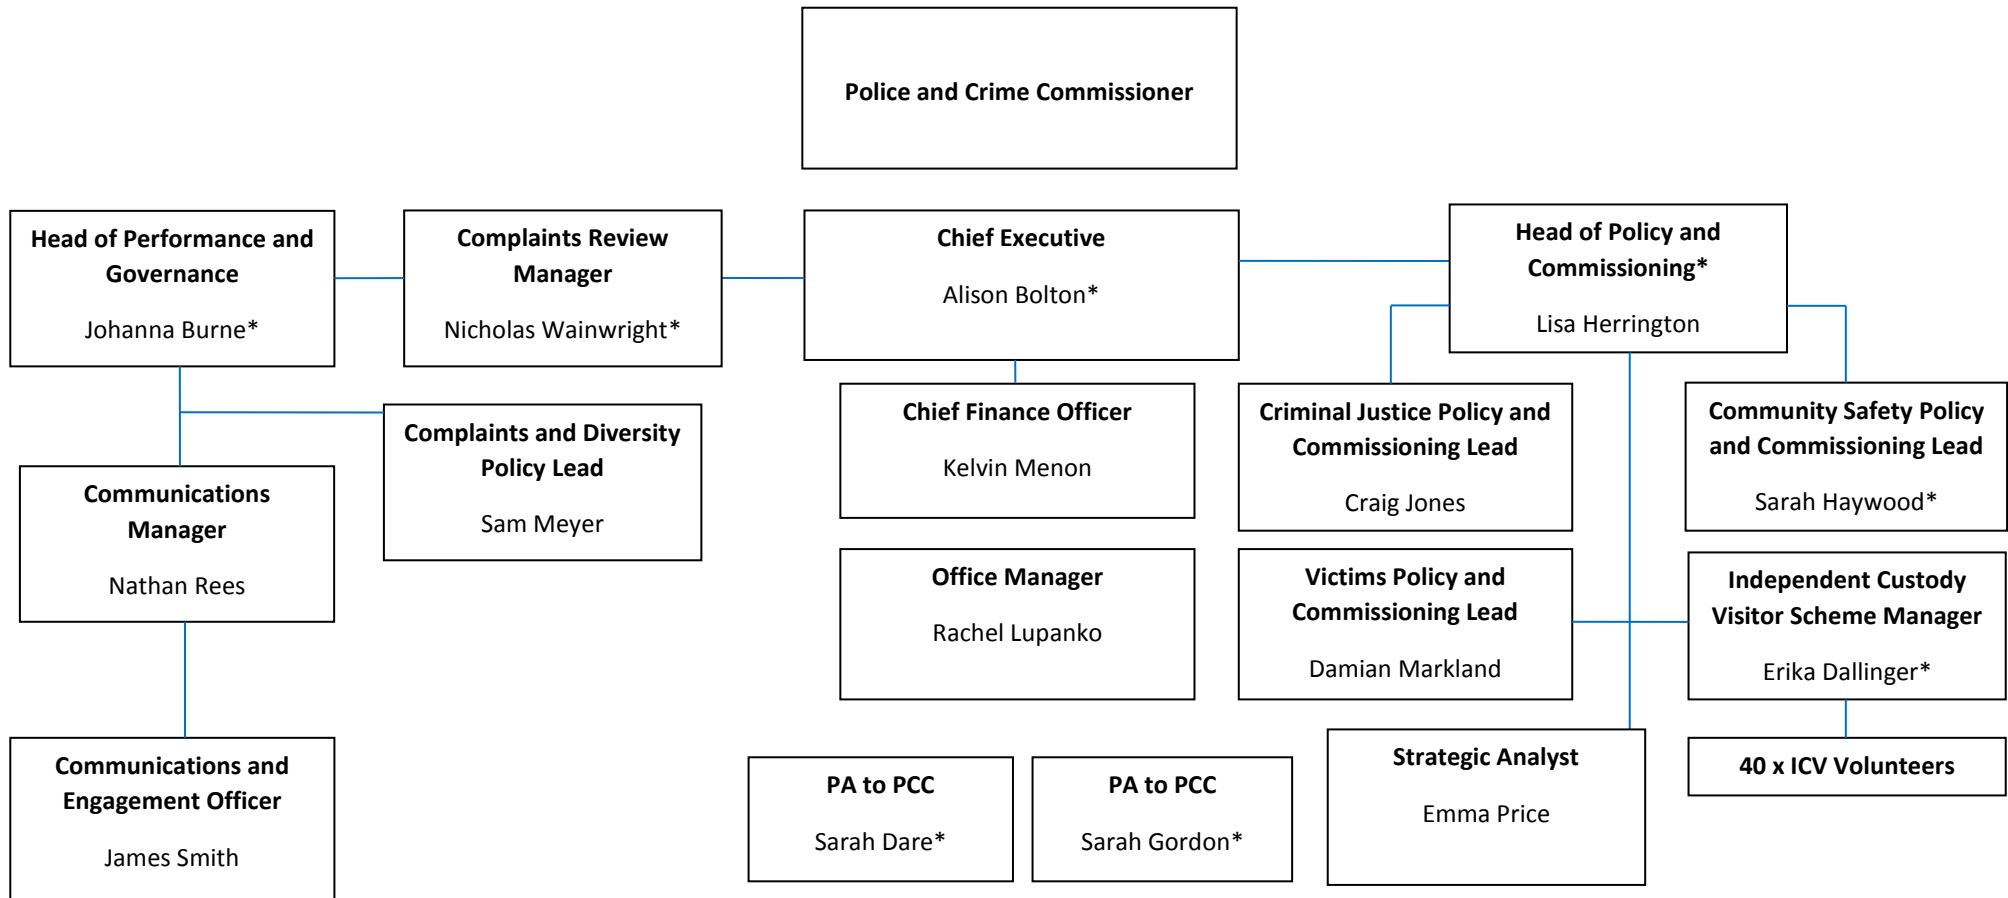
Police and Crime Commissioner

Head of Performance and Governance
Johanna Burne*

Complaints Review Manager
Nicholas Wainwright*

Chief Executive
Alison Bolton*

Head of Policy and Commissioning*
Lisa Herrington

Complaints and Diversity Policy Lead
Sam Meyer

Chief Finance Officer
Kelvin Menon

Criminal Justice Policy and Commissioning Lead
Craig Jones

Community Safety Policy and Commissioning Lead
Sarah Haywood*

Communications Manager
Nathan Rees

Office Manager
Rachel Lupanko

Victims Policy and Commissioning Lead
Damian Markland

Independent Custody Visitor Scheme Manager
Erika Dallinger*

Communications and Engagement Officer
James Smith

PA to PCC
Sarah Dare*

PA to PCC
Sarah Gordon*

Strategic Analyst
Emma Price

40 x ICV Volunteers